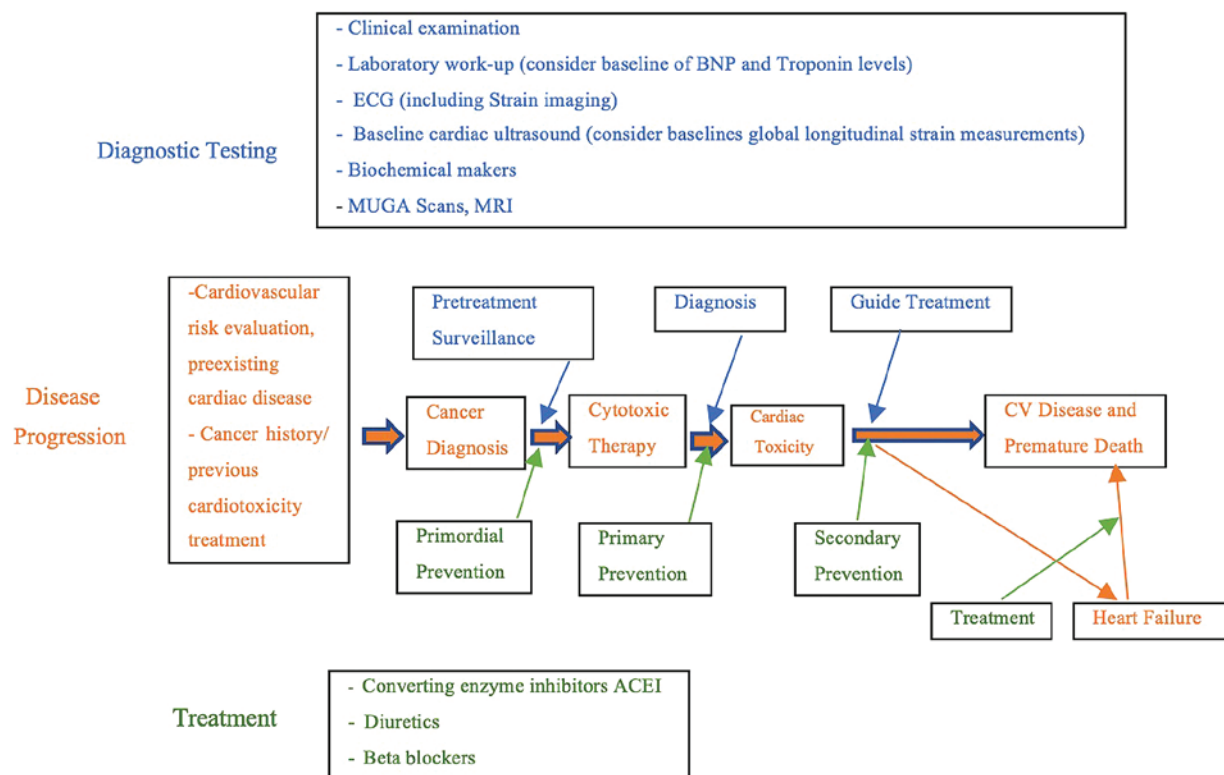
- Clinical examination
- Laboratory work-up (consider baseline of BNP and Troponin levels)
- ECG (including Strain imaging)
- Baseline cardiac ultrasound (consider baselines global longitudinal strain measurements)
- Biochemical makers
- MUGA Scans, MRI

Diagnostic Testing

Disease Progression

-Cardiovascular risk evaluation, preexisting cardiac disease
- Cancer history/ previous cardiotoxicity treatment

Pretreatment Surveillance

Diagnosis

Guide Treatment

Cancer Diagnosis

Cytotoxic Therapy

Cardiac Toxicity

CV Disease and Premature Death

Primordial Prevention

Primary Prevention

Secondary Prevention

Treatment

Heart Failure

Treatment

- Converting enzyme inhibitors ACEI
- Diuretics
- Beta blockers